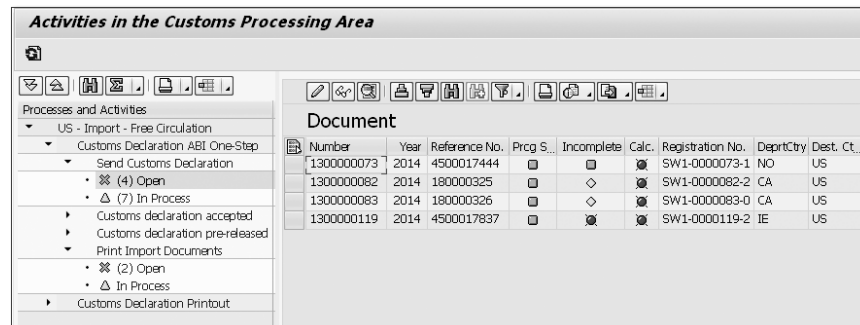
Activities in the Customs Processing Area

Processes and Activities
US - Import - Free Circulation
Customs Declaration ABI One-Step
Send Customs Declaration
(4) Open
(7) In Process
Customs declaration accepted
Customs declaration pre-released
Print Import Documents
(2) Open
In Process
Customs Declaration Printout

Document

| Number | Year | Reference No. | Prcg S... | Incomplete | Calc. | Registration No. | DeprtCtry | Dest. Ct... |
|---|---|---|---|---|---|---|---|---|
| 1300000073 | 2014 | 4500017444 | | | | SW1-0000073-1 | NO | US |
| 1300000082 | 2014 | 180000325 | | | | SW1-0000082-2 | CA | US |
| 1300000083 | 2014 | 180000326 | | | | SW1-0000083-0 | CA | US |
| 1300000119 | 2014 | 4500017837 | | | | SW1-0000119-2 | IE | US |